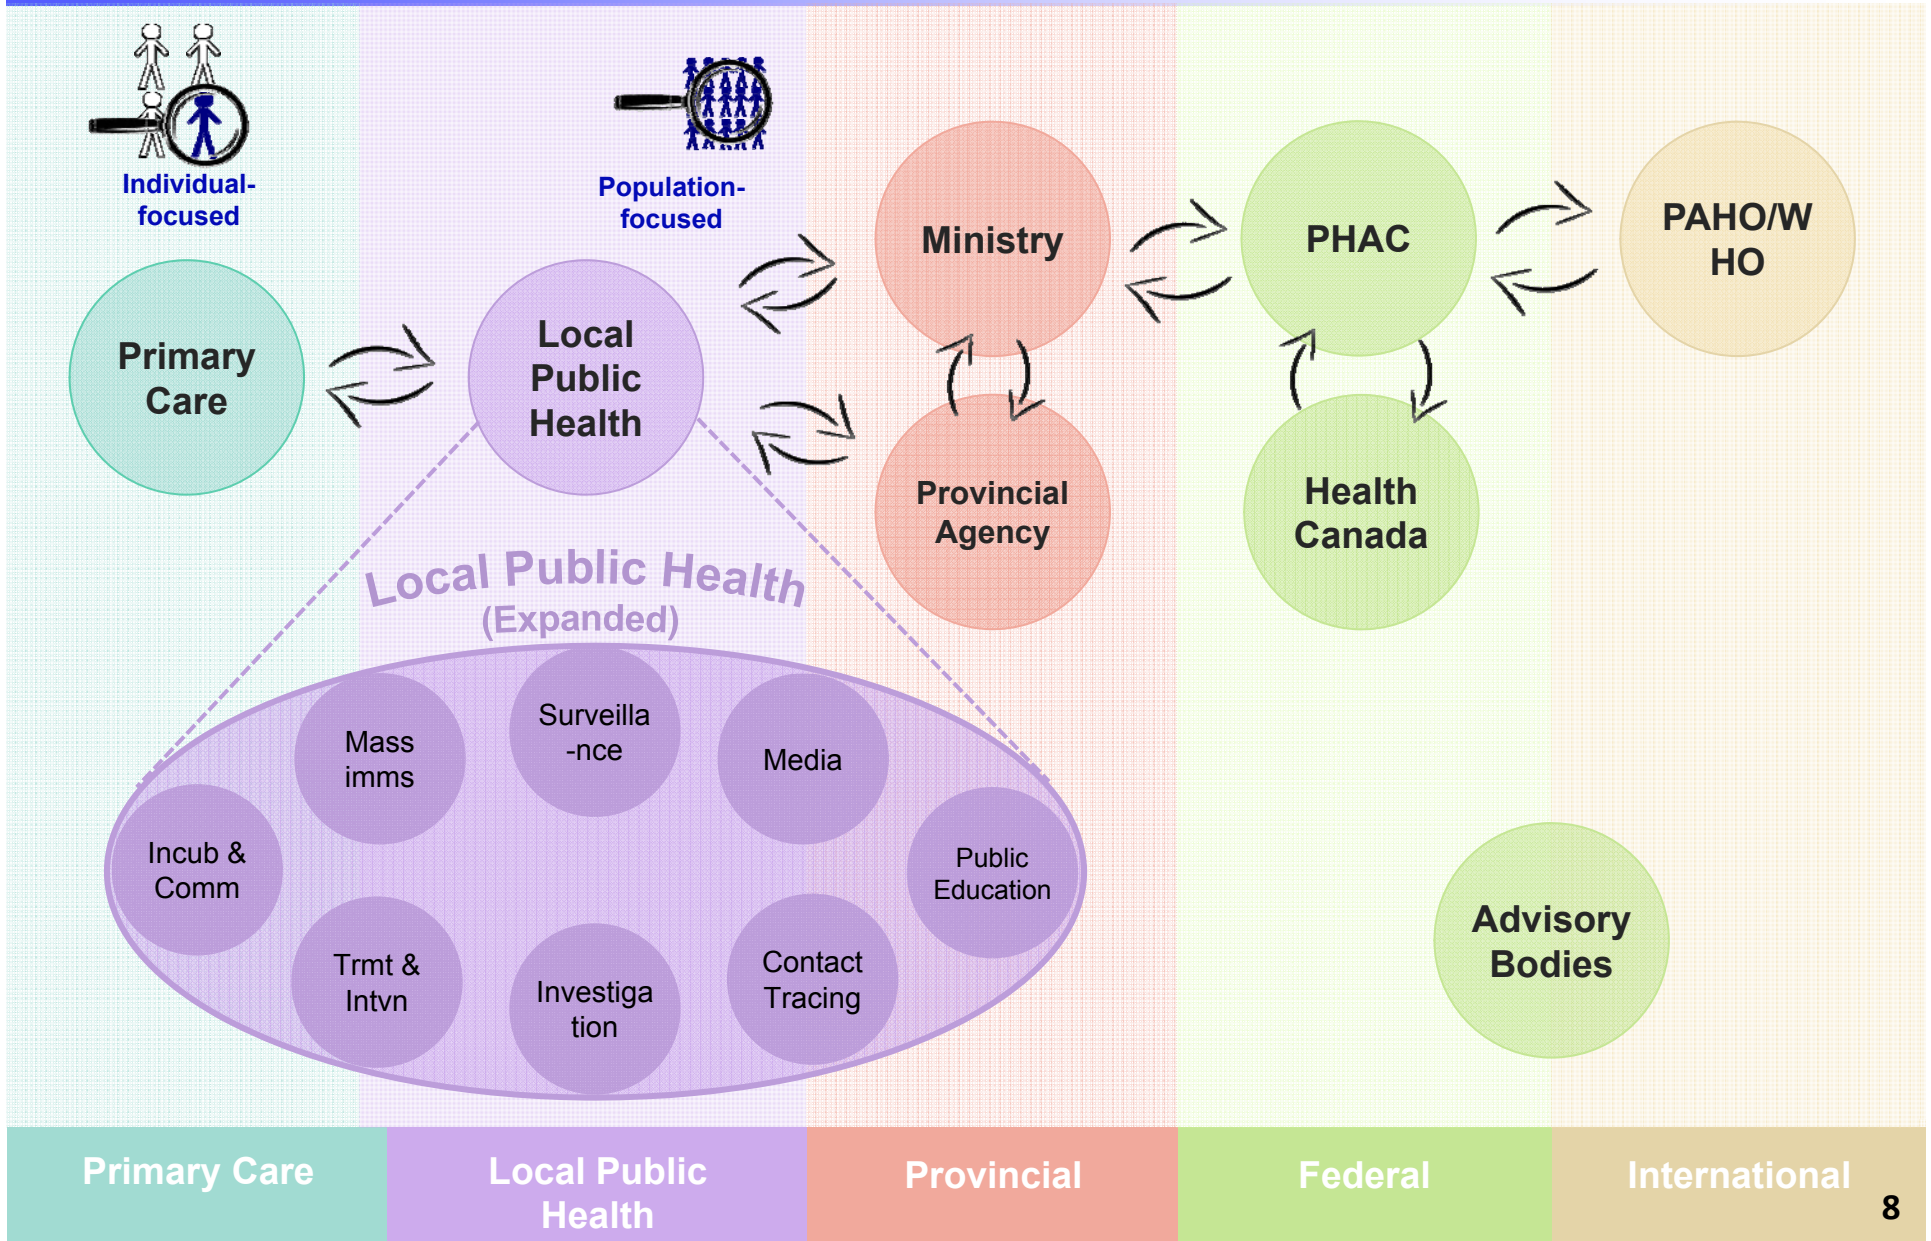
Individual-focused

Population-focused

Primary Care

Local Public Health

Ministry

Provincial Agency

PHAC

Health Canada

PAHO/WHO

Local Public Health (Expanded)

Mass imms

Surveilla -nce

Media

Incub & Comm

Public Education

Trmt & Intvn

Investiga tion

Contact Tracing

Advisory Bodies

| Primary Care | Local Public Health | Provincial | Federal | International |
|---|---|---|---|---|

8